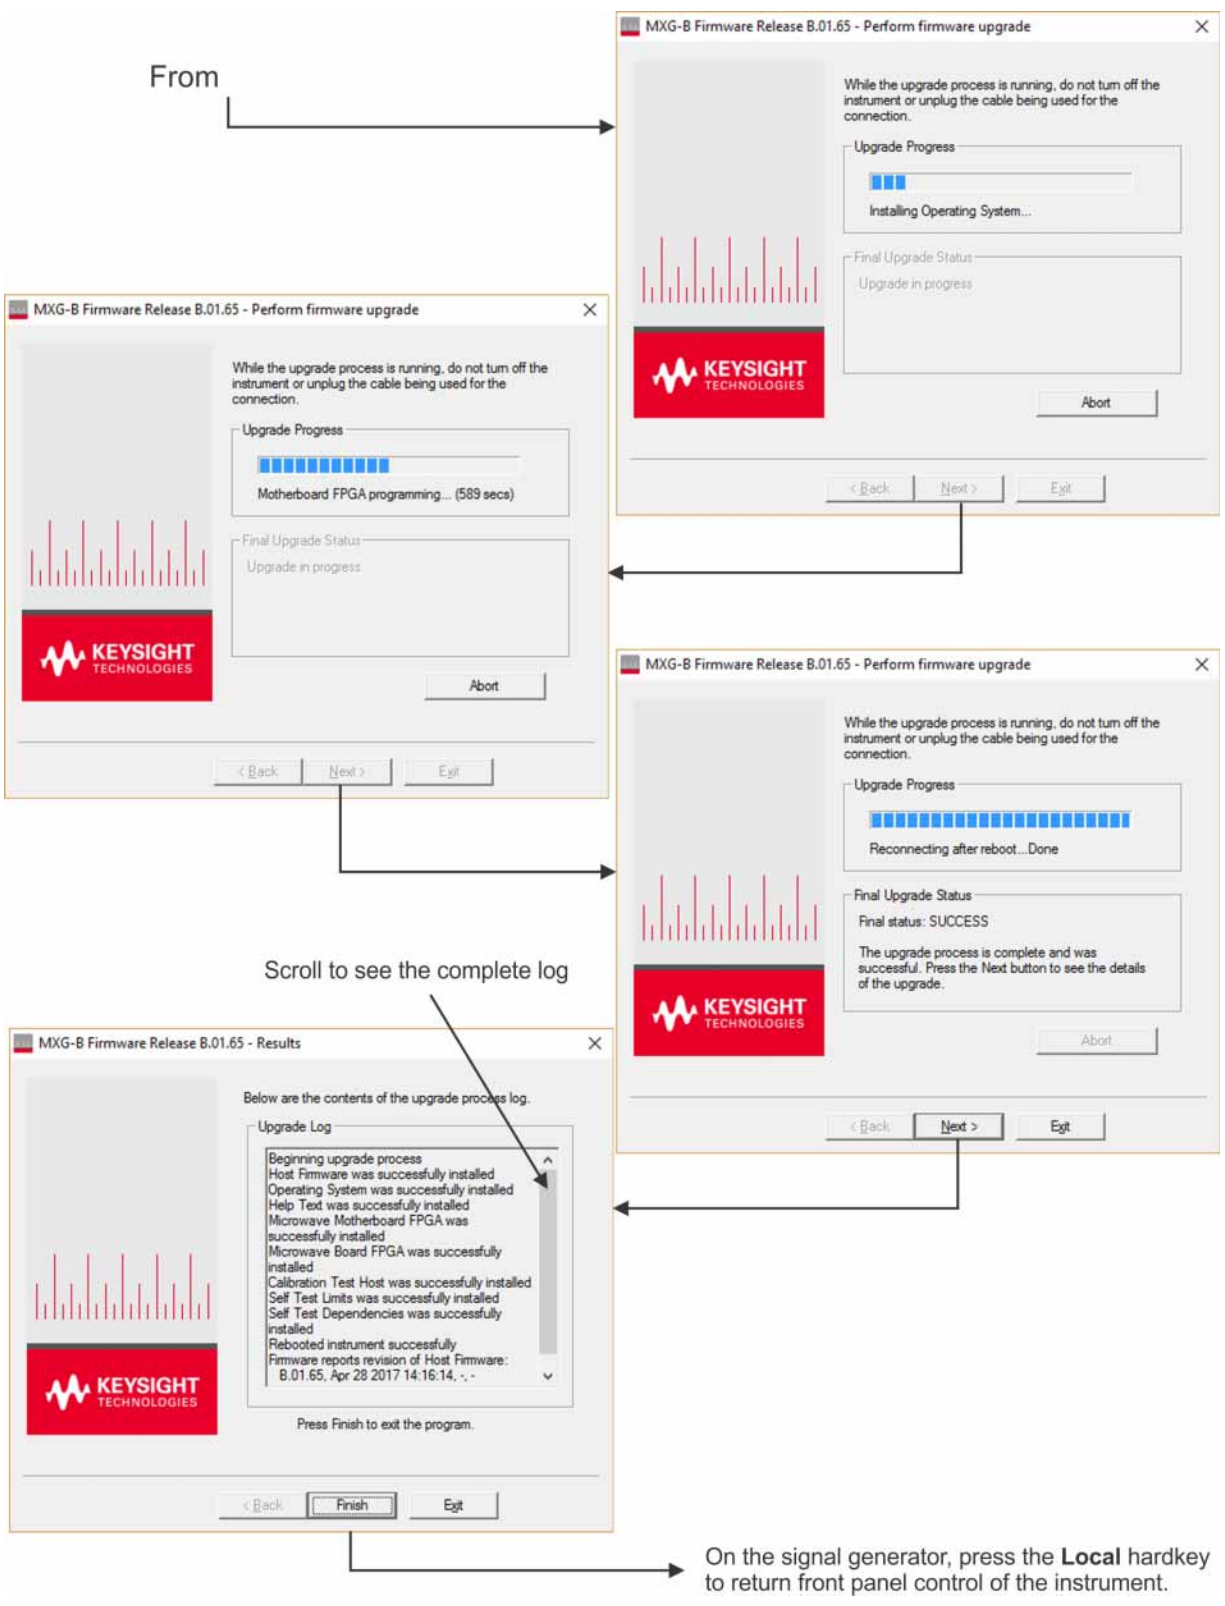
From

MXG-B Firmware Release B.01.65 - Perform firmware upgrade

While the upgrade process is running, do not turn off the instrument or unplug the cable being used for the connection.

Upgrade Progress

Installing Operating System...

Final Upgrade Status

Upgrade in progress

KEYSIGHT TECHNOLOGIES

Abort

< Back Next > Exit

MXG-B Firmware Release B.01.65 - Perform firmware upgrade

While the upgrade process is running, do not turn off the instrument or unplug the cable being used for the connection.

Upgrade Progress

Motherboard FPGA programming... (589 secs)

Final Upgrade Status

Upgrade in progress

KEYSIGHT TECHNOLOGIES

Abort

< Back Next > Exit

MXG-B Firmware Release B.01.65 - Perform firmware upgrade

While the upgrade process is running, do not turn off the instrument or unplug the cable being used for the connection.

Upgrade Progress

Reconnecting after reboot...Done

Final Upgrade Status

Final status: SUCCESS

The upgrade process is complete and was successful. Press the Next button to see the details of the upgrade.

KEYSIGHT TECHNOLOGIES

Abort

< Back Next > Exit

Scroll to see the complete log

MXG-B Firmware Release B.01.65 - Results

Below are the contents of the upgrade process log.

Upgrade Log

Beginning upgrade process
Host Firmware was successfully installed
Operating System was successfully installed
Help Text was successfully installed
Microwave Motherboard FPGA was successfully installed
Microwave Board FPGA was successfully installed
Calibration Test Host was successfully installed
Self Test Limits was successfully installed
Self Test Dependencies was successfully installed
Rebooted instrument successfully
Firmware reports revision of Host Firmware:
B.01.65, Apr 28 2017 14:16:14, -, -

KEYSIGHT TECHNOLOGIES

Press Finish to exit the program.

< Back Finish Exit

On the signal generator, press the **Local** hardkey to return front panel control of the instrument.